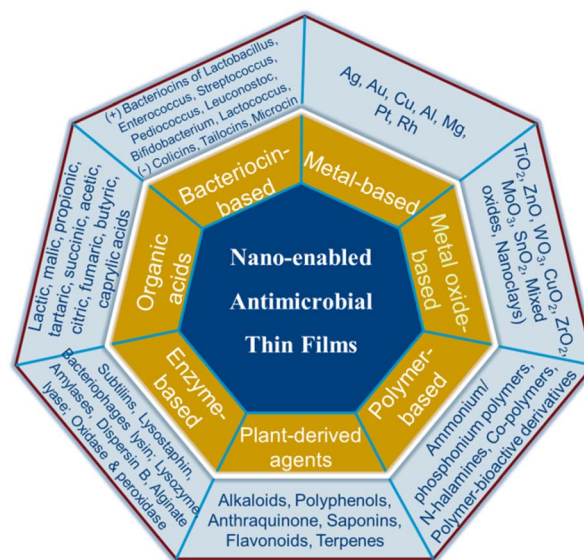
Nano-enabled Antimicrobial Thin Films

Bacteriocin-based

(+) Bacteriocins of Lactobacillus, Enterococcus, Streptococcus, Pediococcus, Leuconostoc, Bifidobacterium, Lactococcus, (-) Colicins, Tailocins, Microcin

Metal-based

Ag, Au, Cu, Al, Mg, Pt, Rh

Metal oxide-based

$TiO_2$, ZnO, $WO_3$, CuO, $ZrO_2$, $MoO_3$, $SnO_2$, Mixed oxides, Nanoclays)

Polymer-based

Ammonium/ phosphonium polymers, N-halamines, Co-polymers, Polymer-bioactive derivatives

Plant-derived agents

Alkaloids, Polyphenols, Anthraquinone, Saponins, Flavonoids, Terpenes

Enzyme-based

Subtilins, Lysostaphin, Bacteriophages lysin, Lysozyme, Amylases, Dispersin B, Alginate lyase, Oxidase & peroxidase

Organic acids

Lactic, malic, propionic, tartaric, succinic, acetic, citric, fumaric, butyric, caprylic acids